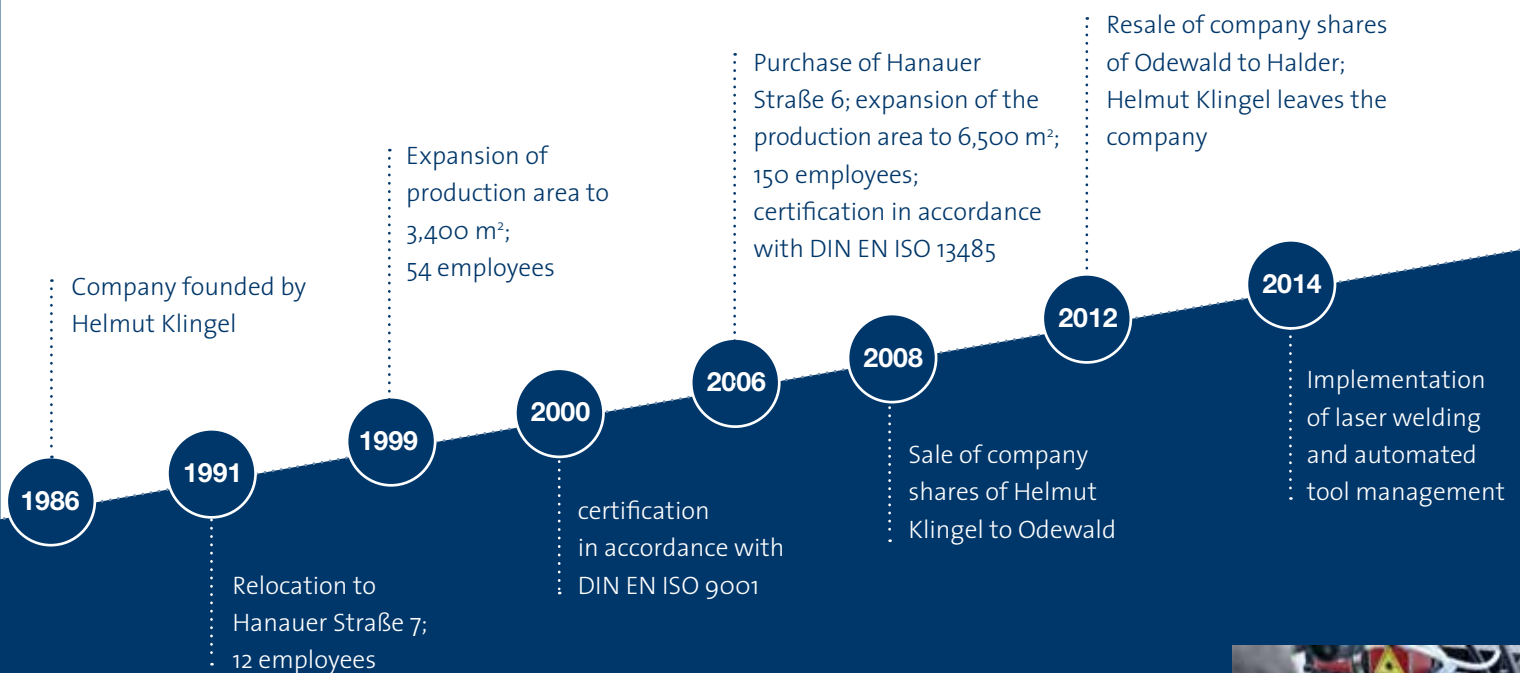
1986

Company founded by Helmut Klingel

1991

Relocation to Hanauer Straße 7; 12 employees

1999

Expansion of production area to 3,400 $m^2$; 54 employees

2000

certification in accordance with DIN EN ISO 9001

2006

Purchase of Hanauer Straße 6; expansion of the production area to 6,500 $m^2$; 150 employees; certification in accordance with DIN EN ISO 13485

2008

Sale of company shares of Helmut Klingel to Odewald

2012

Resale of company shares of Odewald to Halder; Helmut Klingel leaves the company

2014

Implementation of laser welding and automated tool management